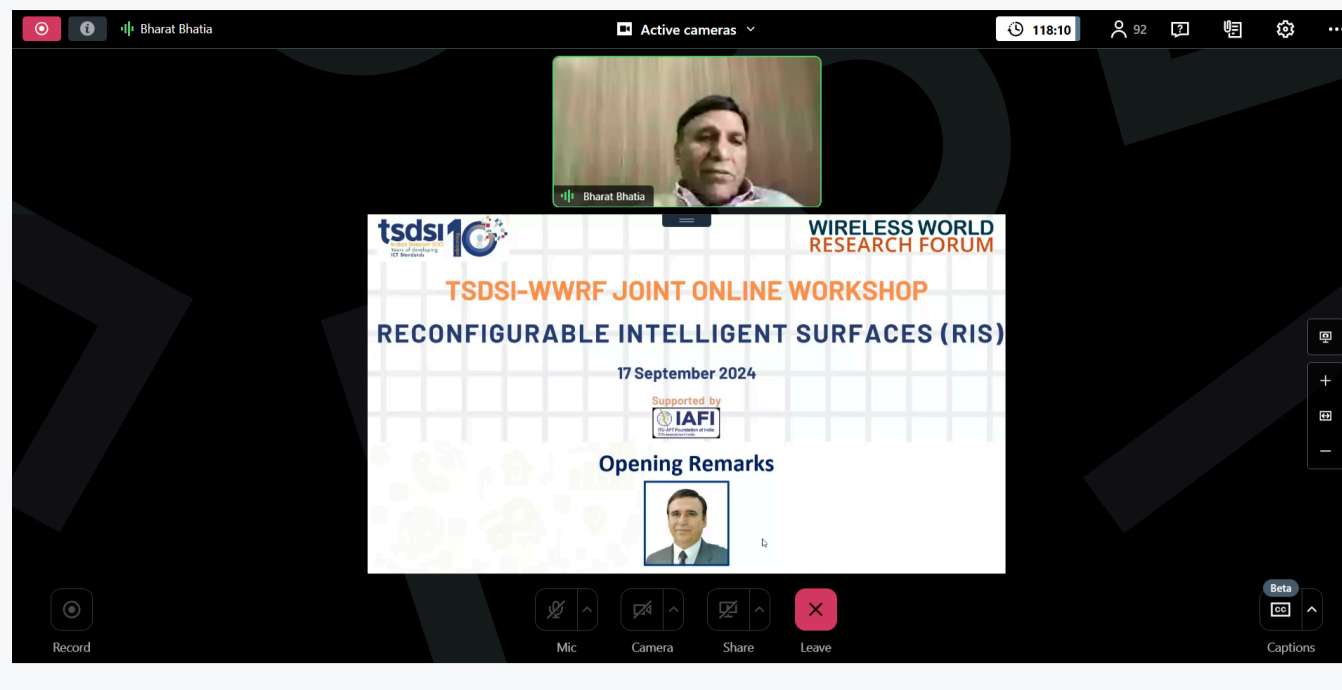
Bharat Bhatia

Active cameras

118:10

92

Bharat Bhatia

tsdsi 10
Years of developing ICT Standards

WIRELESS WORLD
RESEARCH FORUM

TSDSI-WWRF JOINT ONLINE WORKSHOP

RECONFIGURABLE INTELLIGENT SURFACES (RIS)

17 September 2024

Supported by
IAFI
ITU-APT Foundation of India

Opening Remarks

Record

Mic

Camera

Share

Leave

Beta

CC

Captions